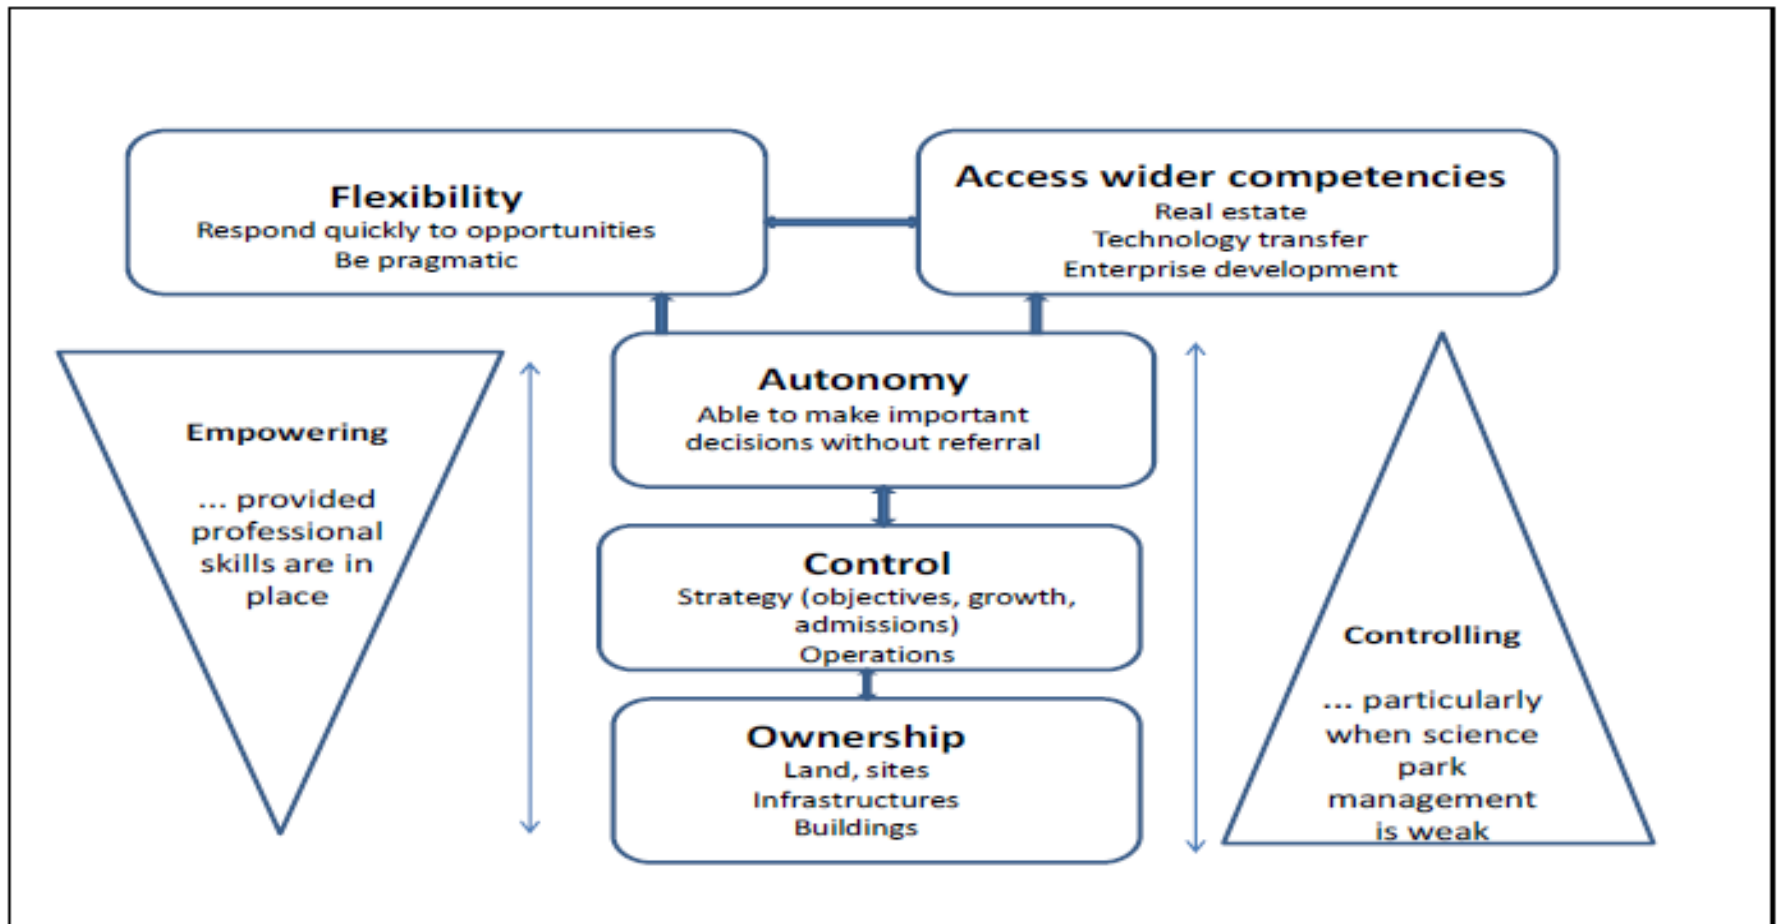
Flexibility
Respond quickly to opportunities
Be pragmatic

Access wider competencies
Real estate
Technology transfer
Enterprise development

Empowering

... provided professional skills are in place

Autonomy
Able to make important decisions without referral

Control
Strategy (objectives, growth, admissions)
Operations

Ownership
Land, sites
Infrastructures
Buildings

Controlling

... particularly when science park management is weak